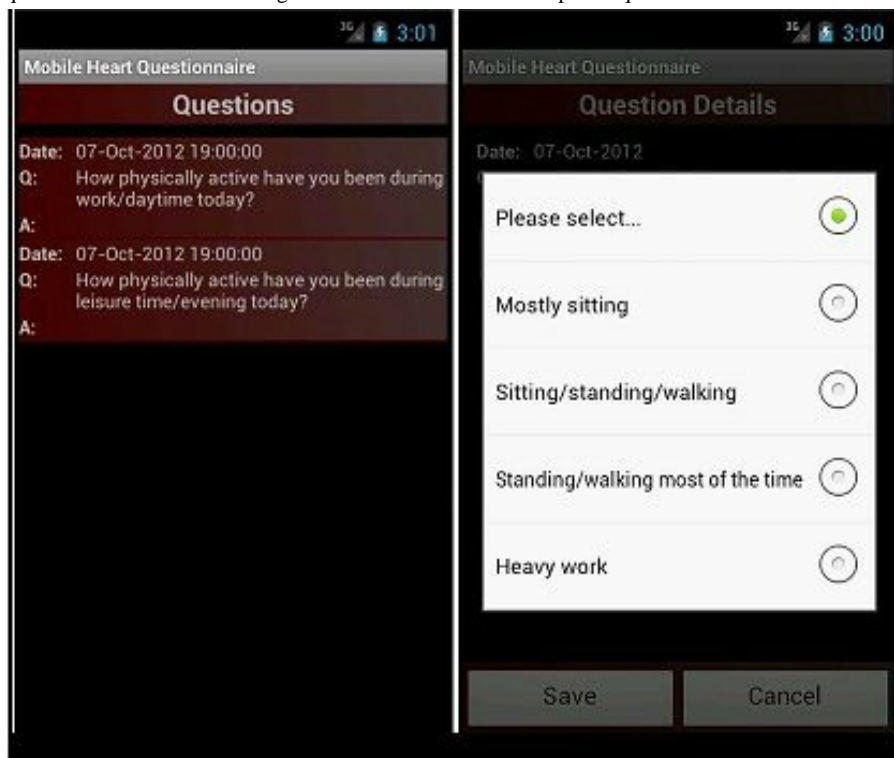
3G 3:01

Mobile Heart Questionnaire

Questions

Date: 07-Oct-2012 19:00:00
Q: How physically active have you been during work/daytime today?
A:

Date: 07-Oct-2012 19:00:00
Q: How physically active have you been during leisure time/evening today?
A:

3G 3:00

Mobile Heart Questionnaire

Question Details

Date: 07-Oct-2012

Please select...

Mostly sitting

Sitting/standing/walking

Standing/walking most of the time

Heavy work

Save

Cancel